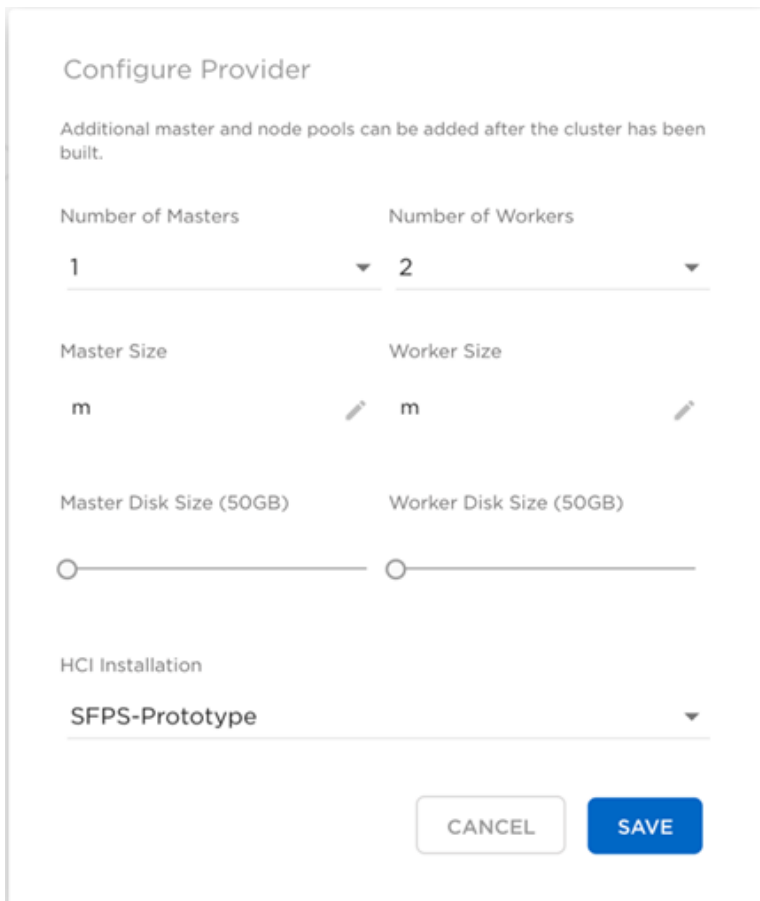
Configure Provider

Additional master and node pools can be added after the cluster has been built.

Number of Masters
1

Number of Workers
2

Master Size
m

Worker Size
m

Master Disk Size (50GB)

Worker Disk Size (50GB)

HCI Installation
SFPS-Prototype

CANCEL
SAVE